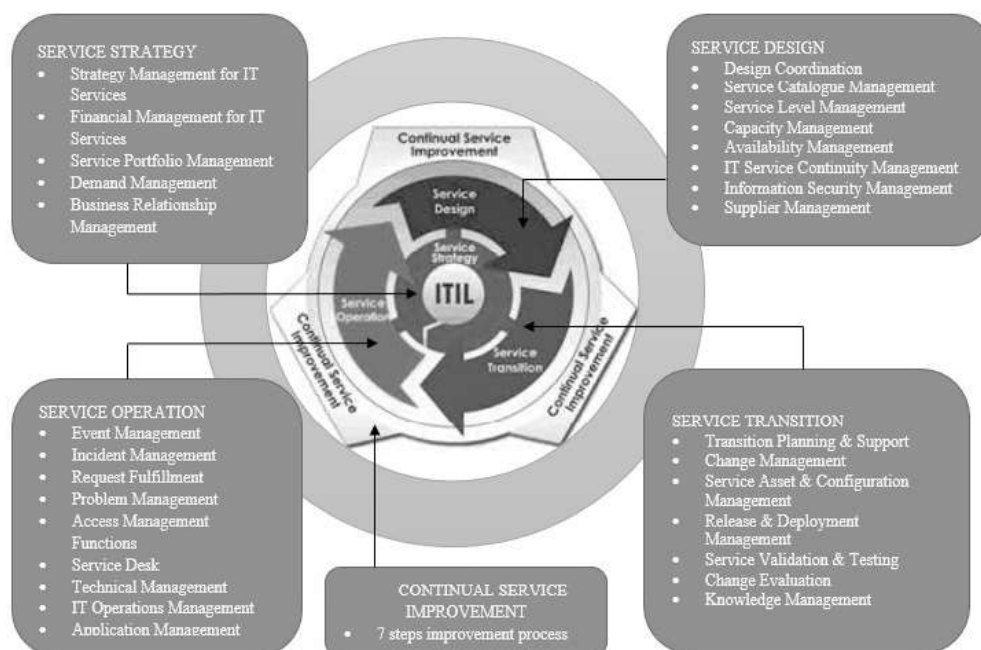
SERVICE STRATEGY
- Strategy Management for IT Services
- Financial Management for IT Services
- Service Portfolio Management
- Demand Management
- Business Relationship Management

SERVICE DESIGN
- Design Coordination
- Service Catalogue Management
- Service Level Management
- Capacity Management
- Availability Management
- IT Service Continuity Management
- Information Security Management
- Supplier Management

Continual Service Improvement

Service Design

Service Strategy

ITIL

Service Operation

Service Transition

Continual Service Improvement

Continual Service Improvement

SERVICE OPERATION
- Event Management
- Incident Management
- Request Fulfillment
- Problem Management
- Access Management Functions
- Service Desk
- Technical Management
- IT Operations Management
- Application Management

CONTINUAL SERVICE IMPROVEMENT
- 7 steps improvement process

SERVICE TRANSITION
- Transition Planning & Support
- Change Management
- Service Asset & Configuration Management
- Release & Deployment Management
- Service Validation & Testing
- Change Evaluation
- Knowledge Management